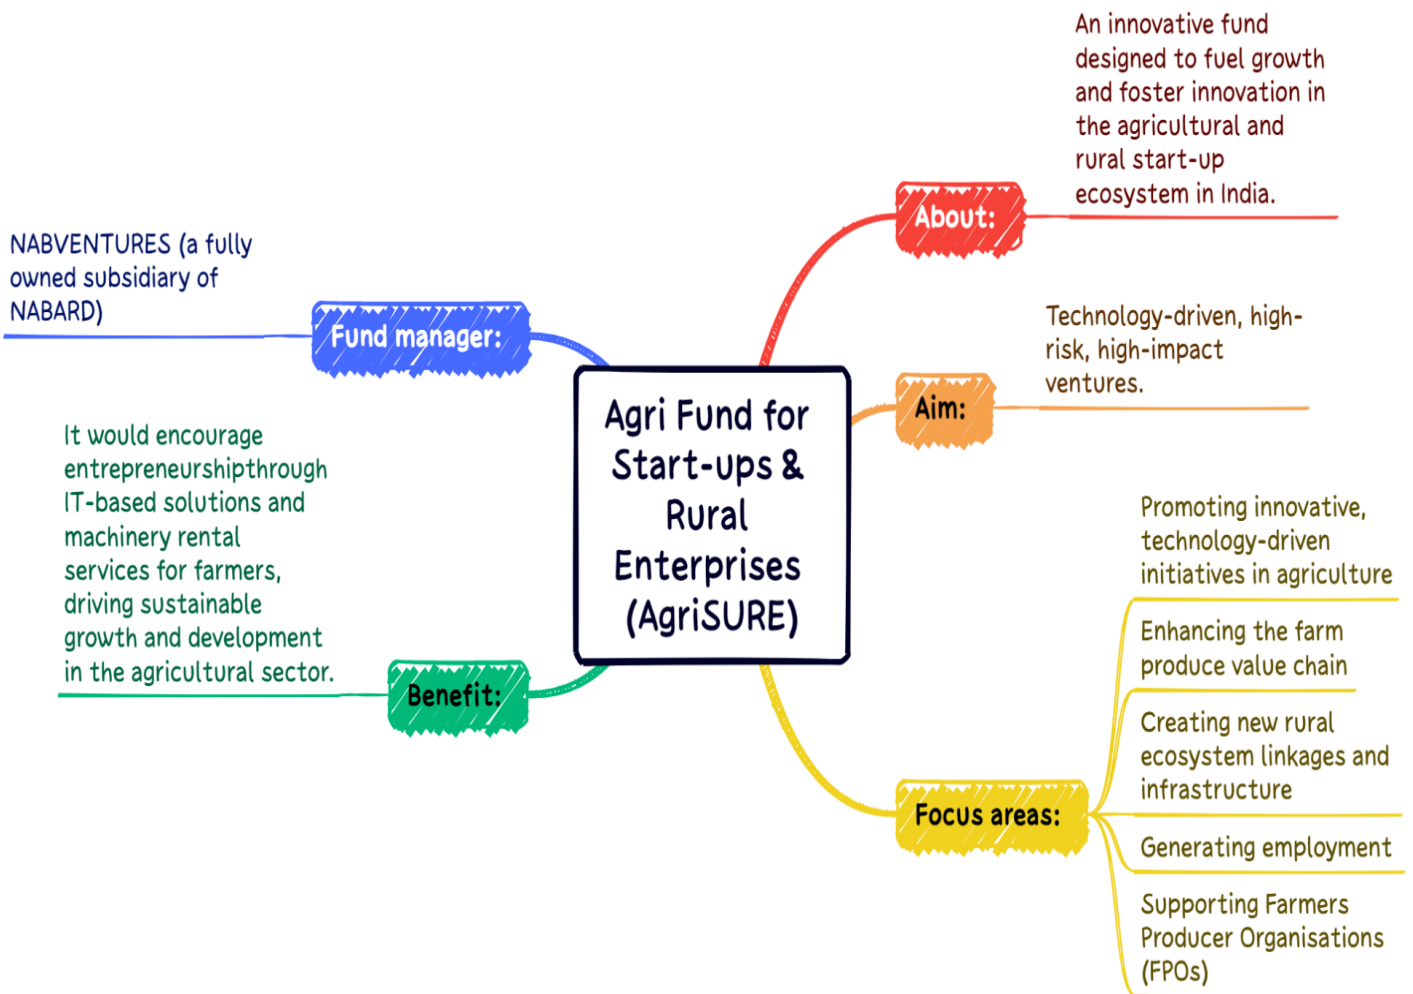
Agri Fund for Start-ups & Rural Enterprises (AgriSURE)

About:

An innovative fund designed to fuel growth and foster innovation in the agricultural and rural start-up ecosystem in India.

Aim:

Technology-driven, high-risk, high-impact ventures.

Focus areas:

Promoting innovative, technology-driven initiatives in agriculture

Enhancing the farm produce value chain

Creating new rural ecosystem linkages and infrastructure

Generating employment

Supporting Farmers Producer Organisations (FPOs)

Fund manager:

NABVENTURES (a fully owned subsidiary of NABARD)

Benefit:

It would encourage entrepreneurshipthrough IT-based solutions and machinery rental services for farmers, driving sustainable growth and development in the agricultural sector.